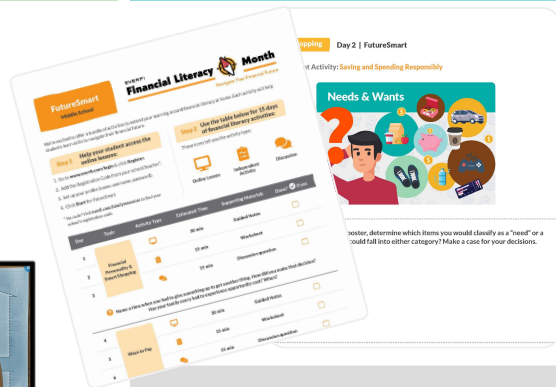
EVERFI Financial Literacy Month

Navigate Your Financial Future

FutureSmart

Middle School

Step 1 Help your student access the online lesson:

Step 2 Use the table below for 15 days of financial literacy activities:

Online Lesson

Independent Activity

Discussion

| Day | Topic | Activity Type | Estimated Time | Supporting Materials | Done! |
|---|---|---|---|---|---|
| 1 | Financial Personality & Smart Shopping | | 30 min | Guided Notes | |
| 2 | | | 15 min | Worksheet | |
| 3 | | | 15 min | Discussion question | |
| 4 | Ways to Pay | | 30 min | Guided Notes | |
| 5 | | | 15 min | Worksheet | |
| 6 | | | 15 min | Discussion question | |

Shopping Day 2 | FutureSmart

Independent Activity: Saving and Spending Responsibly

Needs & Wants

poster, determine which items you would classify as a "need" or a could fall into either category? Make a case for your decisions.